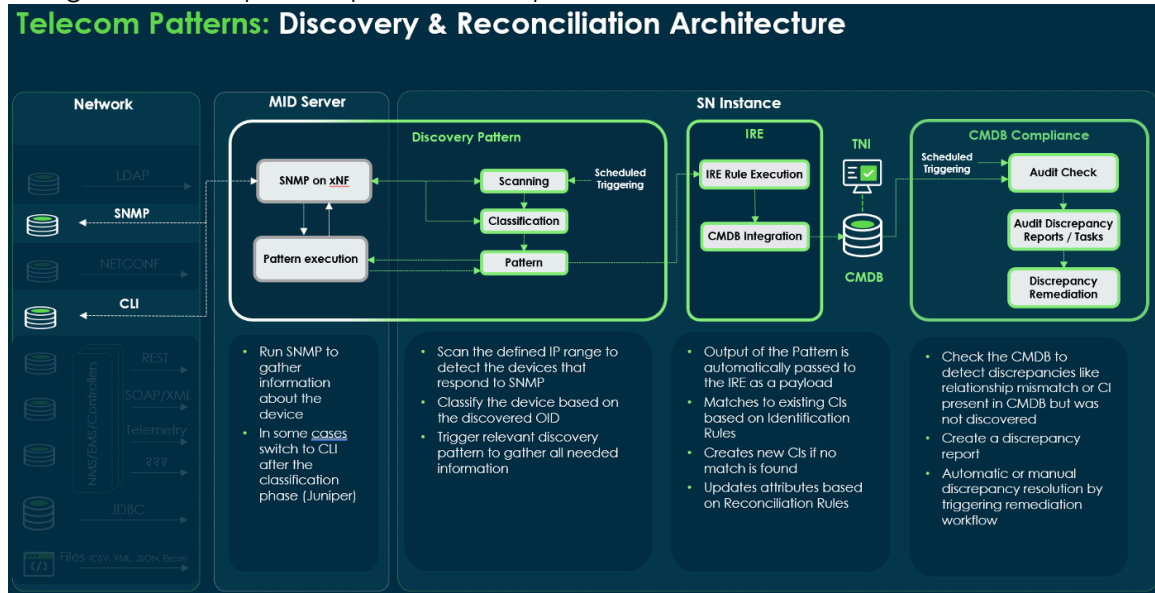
Telecom Patterns: Discovery & Reconciliation Architecture

Network

LDAP

SNMP

NETCONF

CLI

NMS/EMS/Controllers

REST

SOAP/XML

Telemetry

???

JDBC

Files (CSV, XML, JSON, Excel)

MID Server

SNMP on xNF

Pattern execution

SN Instance

Discovery Pattern

Scanning

Scheduled Triggering

Classification

Pattern

IRE

IRE Rule Execution

CMDB Integration

TNI

CMDB

CMDB Compliance

Scheduled Triggering

Audit Check

Audit Discrepancy Reports / Tasks

Discrepancy Remediation

- Run SNMP to gather information about the device
- In some cases switch to CLI after the classification phase (Juniper)

- Scan the defined IP range to detect the devices that respond to SNMP
- Classify the device based on the discovered OID
- Trigger relevant discovery pattern to gather all needed information

- Output of the Pattern is automatically passed to the IRE as a payload
- Matches to existing CIs based on Identification Rules
- Creates new CIs if no match is found
- Updates attributes based on Reconciliation Rules

- Check the CMDB to detect discrepancies like relationship mismatch or CI present in CMDB but was not discovered
- Create a discrepancy report
- Automatic or manual discrepancy resolution by triggering remediation workflow